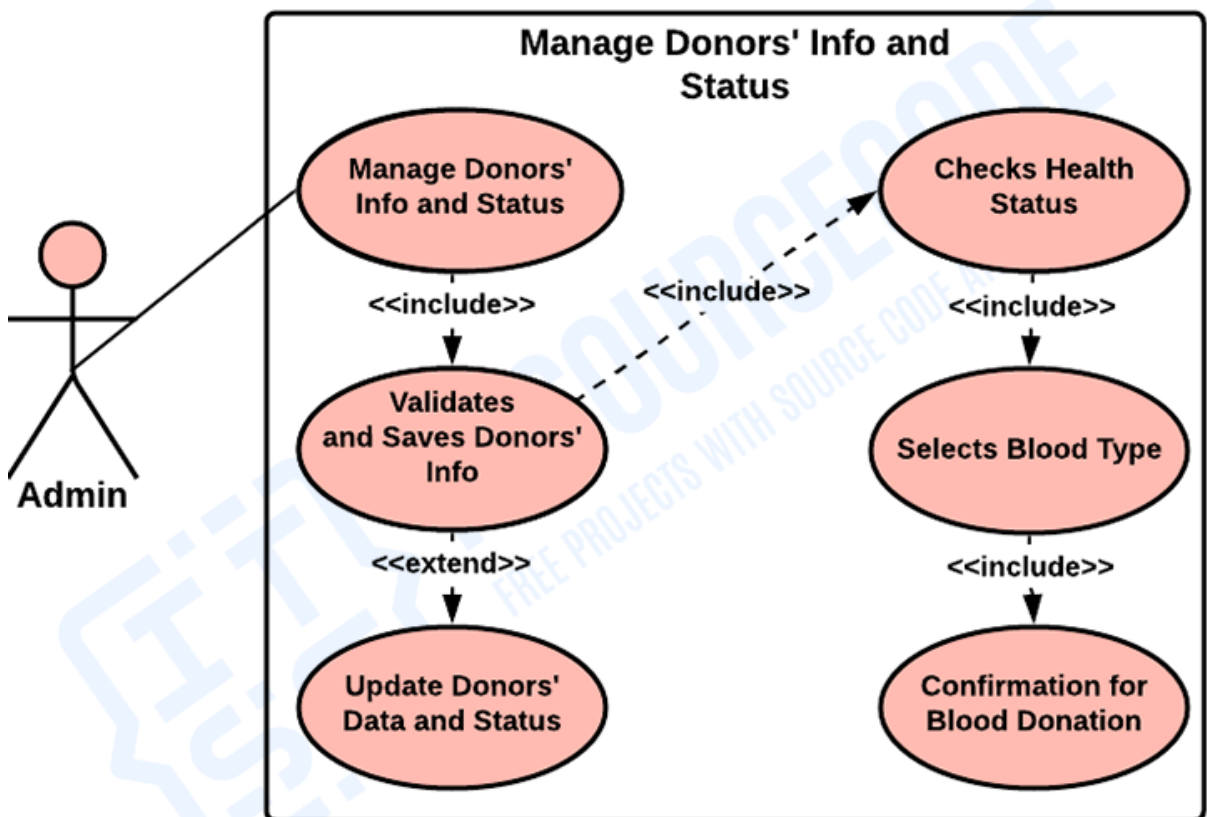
Manage Donors' Info and Status

Admin

Manage Donors' Info and Status

<<include>>

Validates and Saves Donors' Info

<<extend>>

Update Donors' Data and Status

<<include>>

Checks Health Status

<<include>>

Selects Blood Type

<<include>>

Confirmation for Blood Donation

ITSOURCECODE
FREE PROJECTS WITH SOURCE CODE A